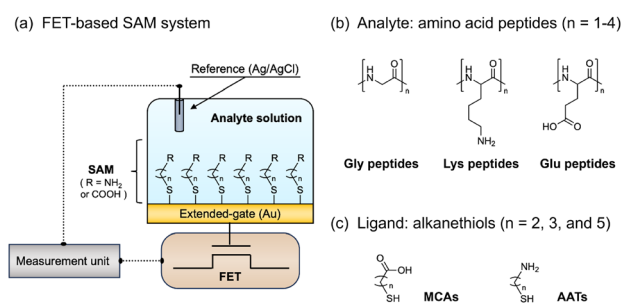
(a) FET-based SAM system

Reference (Ag/AgCl)

Analyte solution

SAM
( R = $NH_2$ or COOH )

R R R R R R
n n n n n n
S S S S S S

Extended-gate (Au)

Measurement unit

FET

(b) Analyte: amino acid peptides (n = 1-4)

H N O n

H N O n $NH_2$

H N O n HO O

Gly peptides

Lys peptides

Glu peptides

(c) Ligand: alkanethiols (n = 2, 3, and 5)

O OH n SH

MCAs

$NH_2$ n SH

AATs